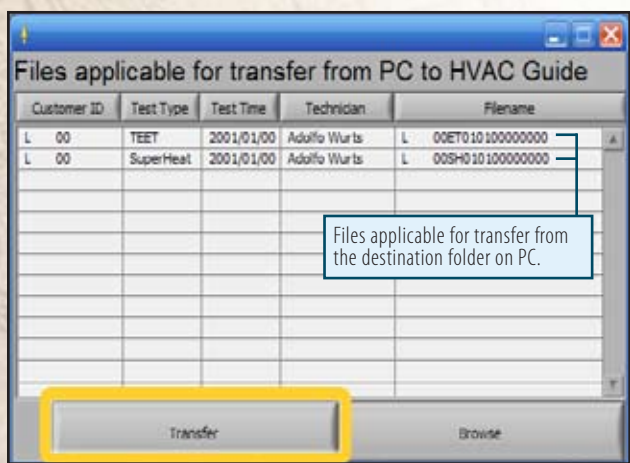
Files applicable for transfer from PC to HVAC Guide

| Customer ID | Test Type | Test Time | Technician | Filename |
|---|---|---|---|---|
| L 00 | TEET | 2001/01/00 | Adolfo Wurts | L 00ET010100000000 |
| L 00 | SuperHeat | 2001/01/00 | Adolfo Wurts | L 00SH010100000000 |

Files applicable for transfer from the destination folder on PC.

Transfer

Browse